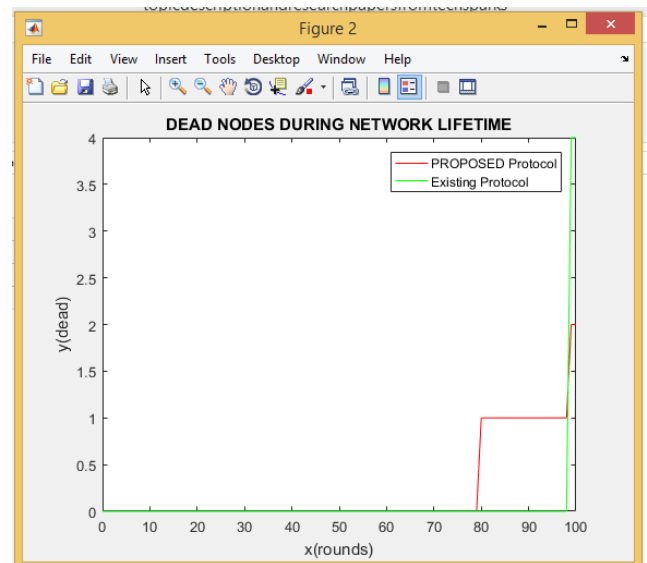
topicdescriptionandresearchpapersfromteenspanks

Figure 2

File Edit View Insert Tools Desktop Window Help

DEAD NODES DURING NETWORK LIFETIME

PROPOSED Protocol
Existing Protocol

y(dead)

4
3.5
3
2.5
2
1.5
1
0.5
0

0 10 20 30 40 50 60 70 80 90 100

x(rounds)